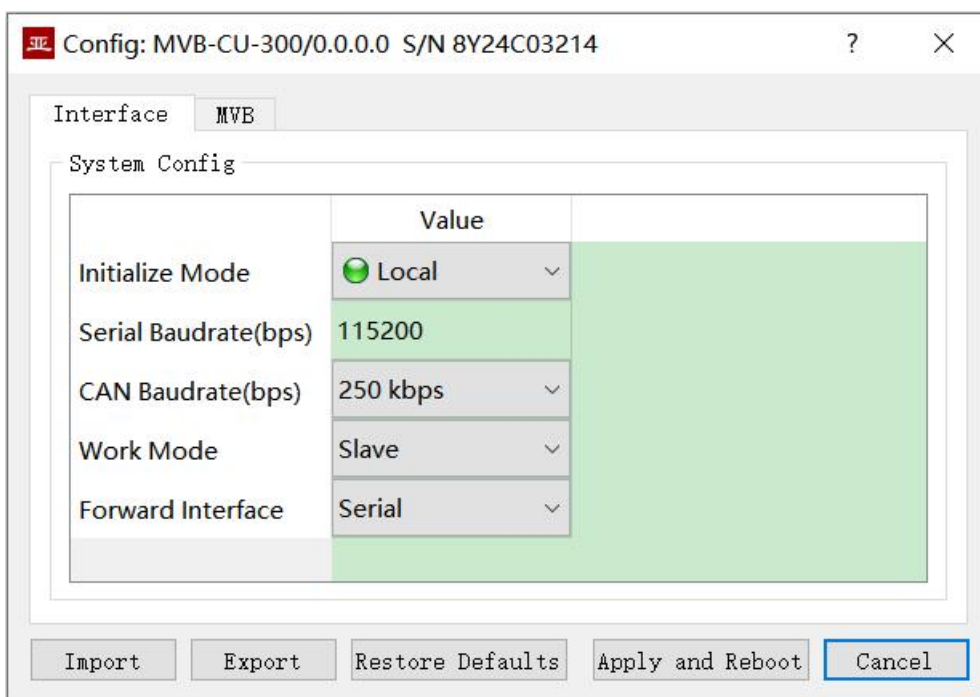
Config: MVB-CU-300/0.0.0.0 S/N 8Y24C03214 ? ×

Interface MVB

System Config

|  | Value |
|---|---|
| Initialize Mode | Local |
| Serial Baudrate(bps) | 115200 |
| CAN Baudrate(bps) | 250 kbps |
| Work Mode | Slave |
| Forward Interface | Serial |

Import Export Restore Defaults Apply and Reboot Cancel